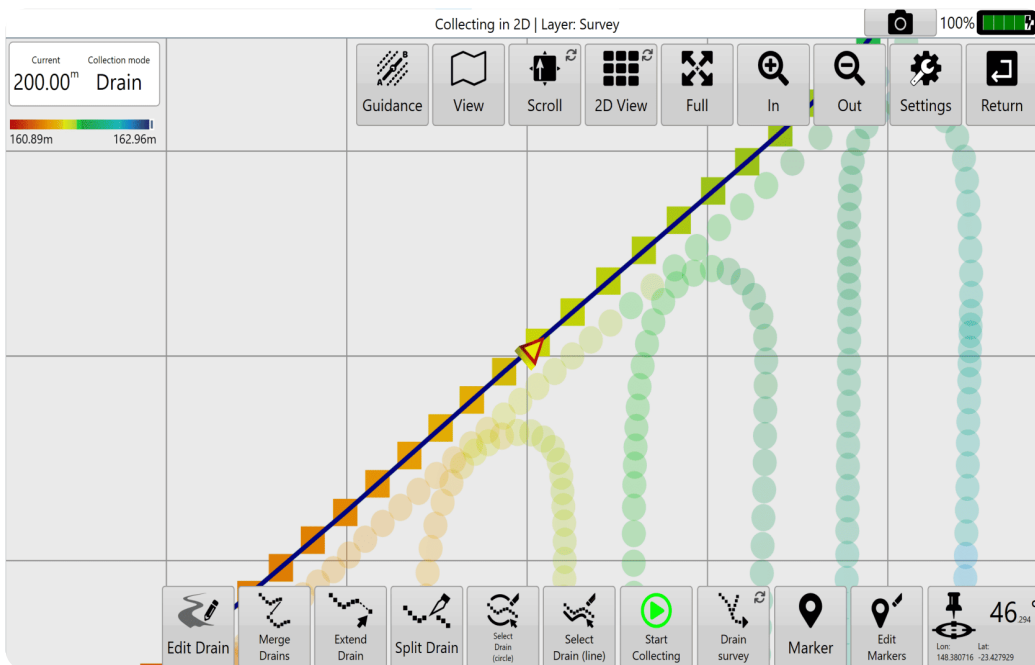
Collecting in 2D | Layer: Survey

100%

Current
200.00$^{m}$

Collection mode
Drain

160.89m
162.96m

Guidance
View
Scroll
2D View
Full
In
Out
Settings
Return

Edit Drain
Merge Drains
Extend Drain
Split Drain
Select Drain (circle)
Select Drain (line)
Start Collecting
Drain survey
Marker
Edit Markers
46
294

Lon: 148.380716
Lat: -23.427929